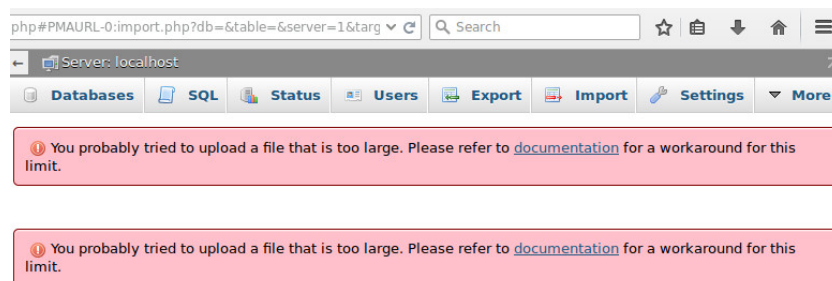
php#PMAURL-0:import.php?db=&table=&server=1&targ
Search

Server: localhost

Databases SQL Status Users Export Import Settings More

You probably tried to upload a file that is too large. Please refer to documentation for a workaround for this limit.

You probably tried to upload a file that is too large. Please refer to documentation for a workaround for this limit.